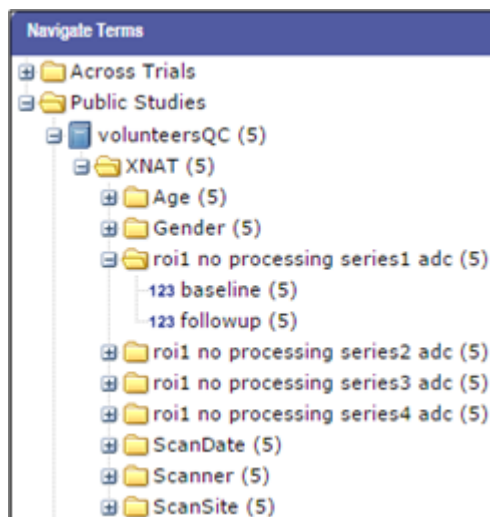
Navigate Terms

Across Trials
Public Studies
volunteersQC (5)
XNAT (5)
Age (5)
Gender (5)
roi1 no processing series1 adc (5)
123 baseline (5)
123 followup (5)
roi1 no processing series2 adc (5)
roi1 no processing series3 adc (5)
roi1 no processing series4 adc (5)
ScanDate (5)
Scanner (5)
ScanSite (5)